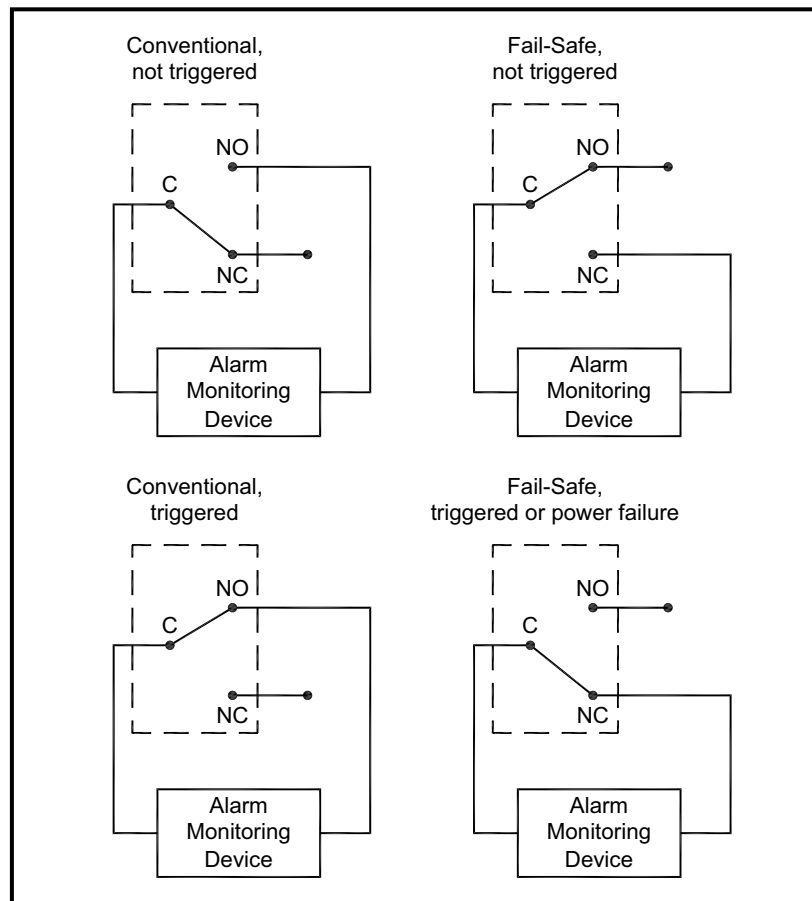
Conventional, not triggered

NO

C

NC

Alarm Monitoring Device

Fail-Safe, not triggered

NO

C

NC

Alarm Monitoring Device

Conventional, triggered

NO

C

NC

Alarm Monitoring Device

Fail-Safe, triggered or power failure

NO

C

NC

Alarm Monitoring Device